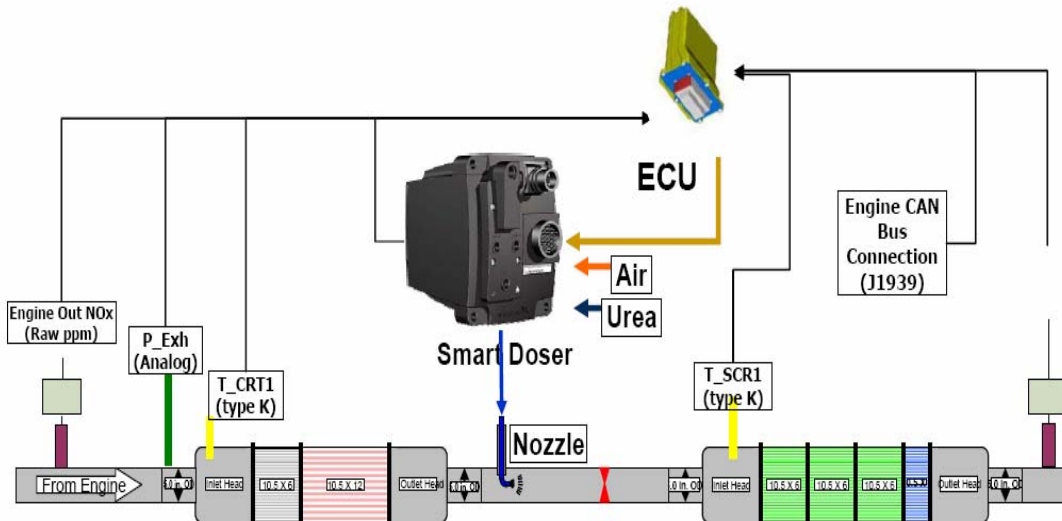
ECU

Engine CAN Bus Connection (J1939)

Air

Urea

Smart Doser

Engine Out NOx (Raw ppm)

P_Exh (Analog)

T_CRT1 (type K)

T_SCR1 (type K)

Nozzle

From Engine

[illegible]0 in. OD

Inlet Head

10.5 X 6

10.5 X 12

Outlet Head

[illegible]0 in. OD

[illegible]0 in. OD

Inlet Head

10.5 X 6

10.5 X 6

10.5 X 6

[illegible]5 X

Outlet Head

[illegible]0 in. OD